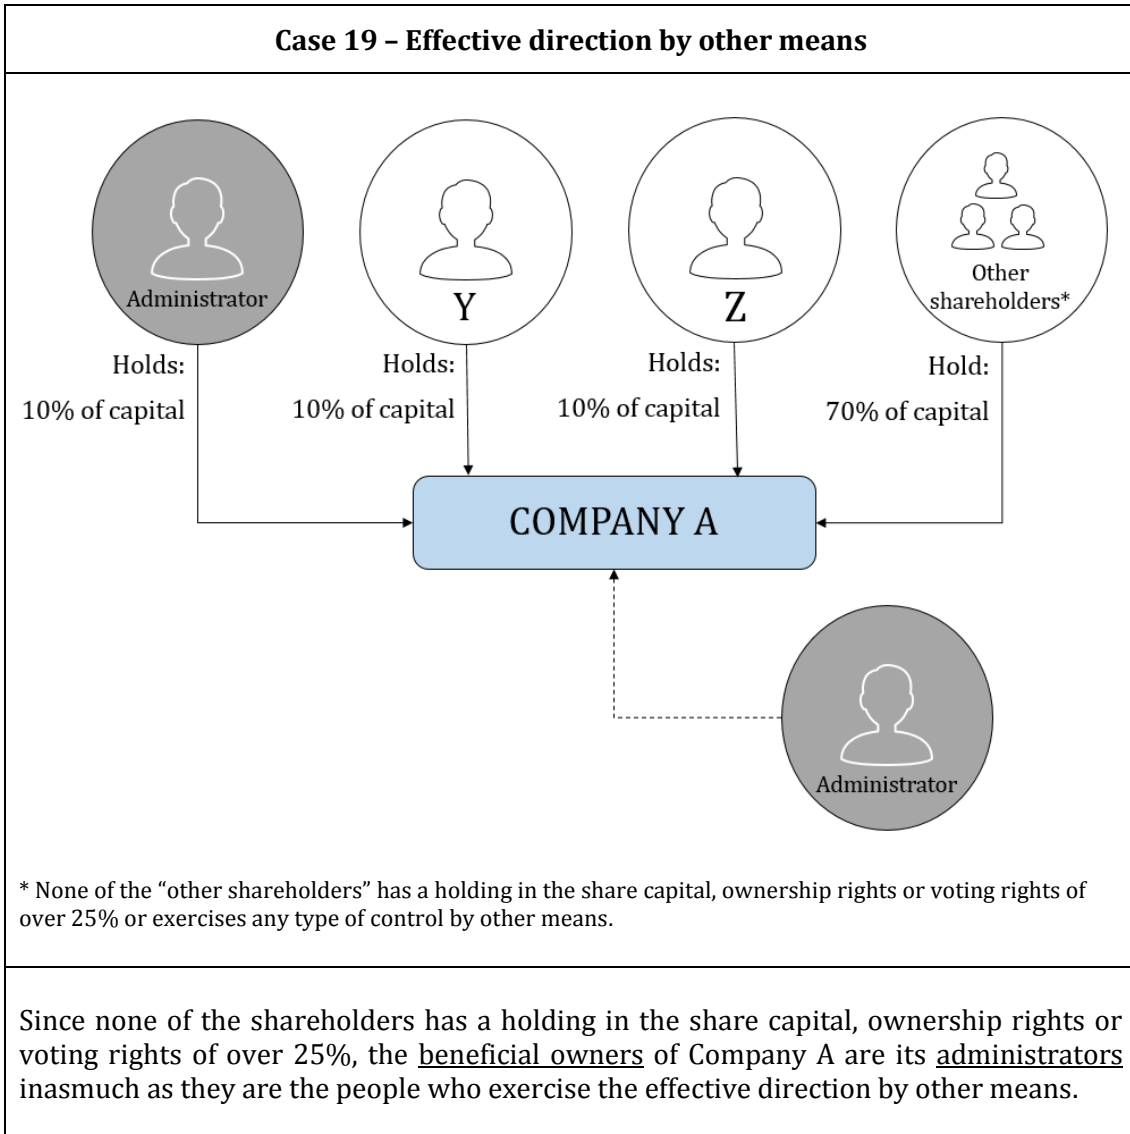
**Case 19 – Effective direction by other means**

Administrator

Holds:

10% of capital

Y

Holds:

10% of capital

Z

Holds:

10% of capital

Other shareholders*

Hold:

70% of capital

COMPANY A

Administrator

* None of the "other shareholders" has a holding in the share capital, ownership rights or voting rights of over 25% or exercises any type of control by other means.

Since none of the shareholders has a holding in the share capital, ownership rights or voting rights of over 25%, the beneficial owners of Company A are its administrators inasmuch as they are the people who exercise the effective direction by other means.